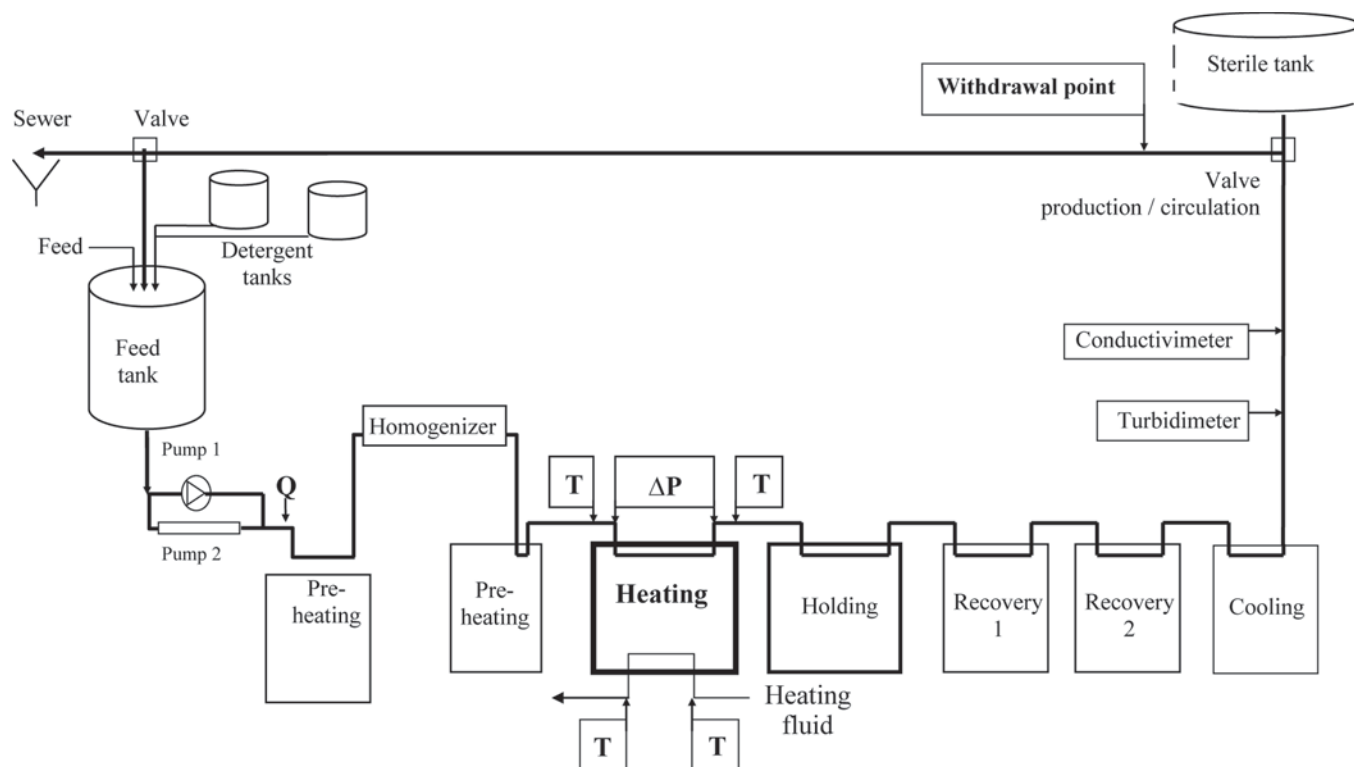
Sterile tank

Withdrawal point

Sewer

Valve

Valve
production / circulation

Feed

Detergent
tanks

Feed
tank

Conductivimeter

Turbidimeter

Homogenizer

Pump 1

Q

Pump 2

T

$\Delta P$

T

Pre-
heating

Pre-
heating

Heating

Holding

Recovery
1

Recovery
2

Cooling

Heating
fluid

T

T